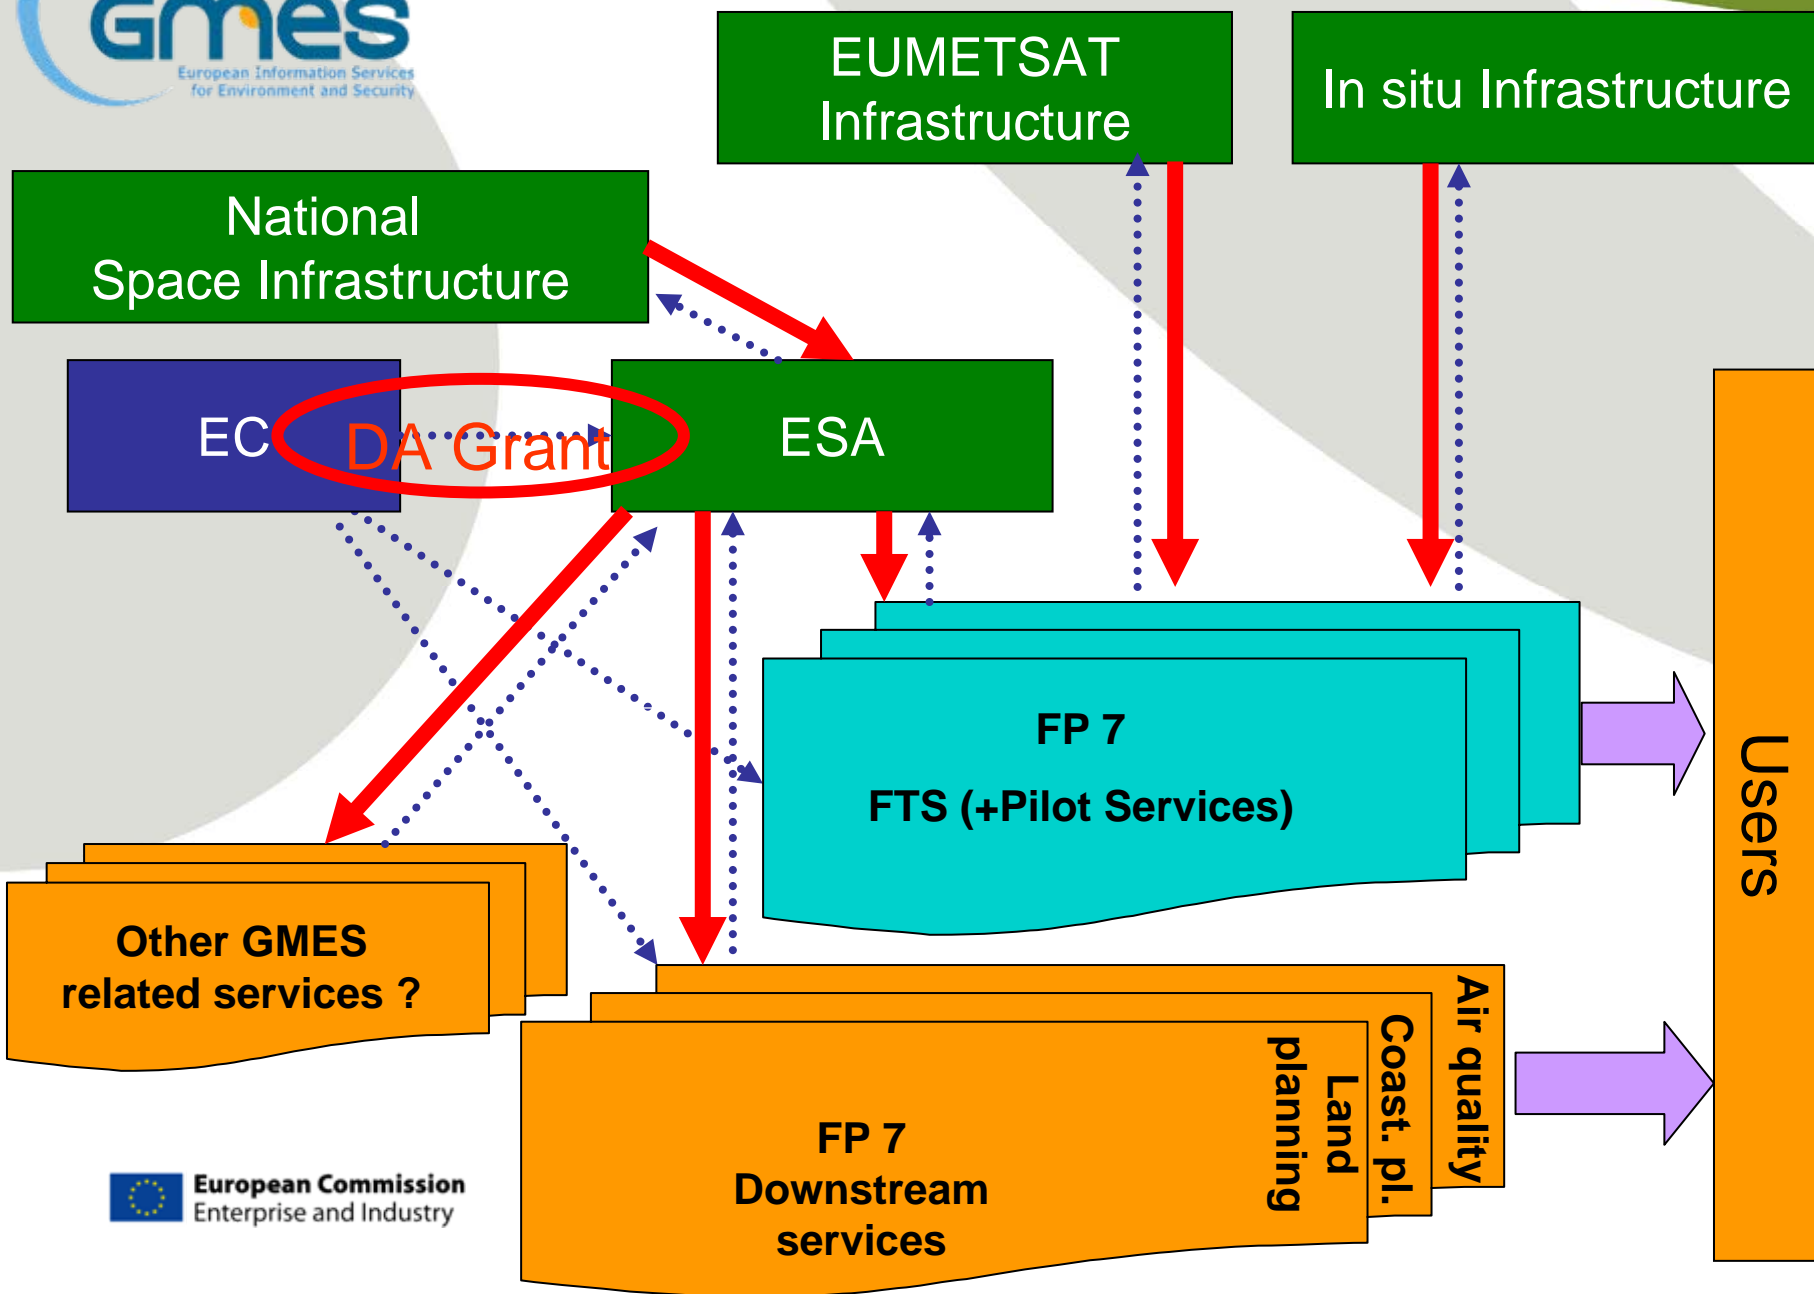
GMES
European Information Services for Environment and Security

EUMETSAT Infrastructure

In situ Infrastructure

National Space Infrastructure

EC

DA Grant

ESA

FP 7

FTS (+Pilot Services)

Users

Other GMES related services ?

Air quality

Coast. pl.

Land planning

FP 7
Downstream services

European Commission
Enterprise and Industry